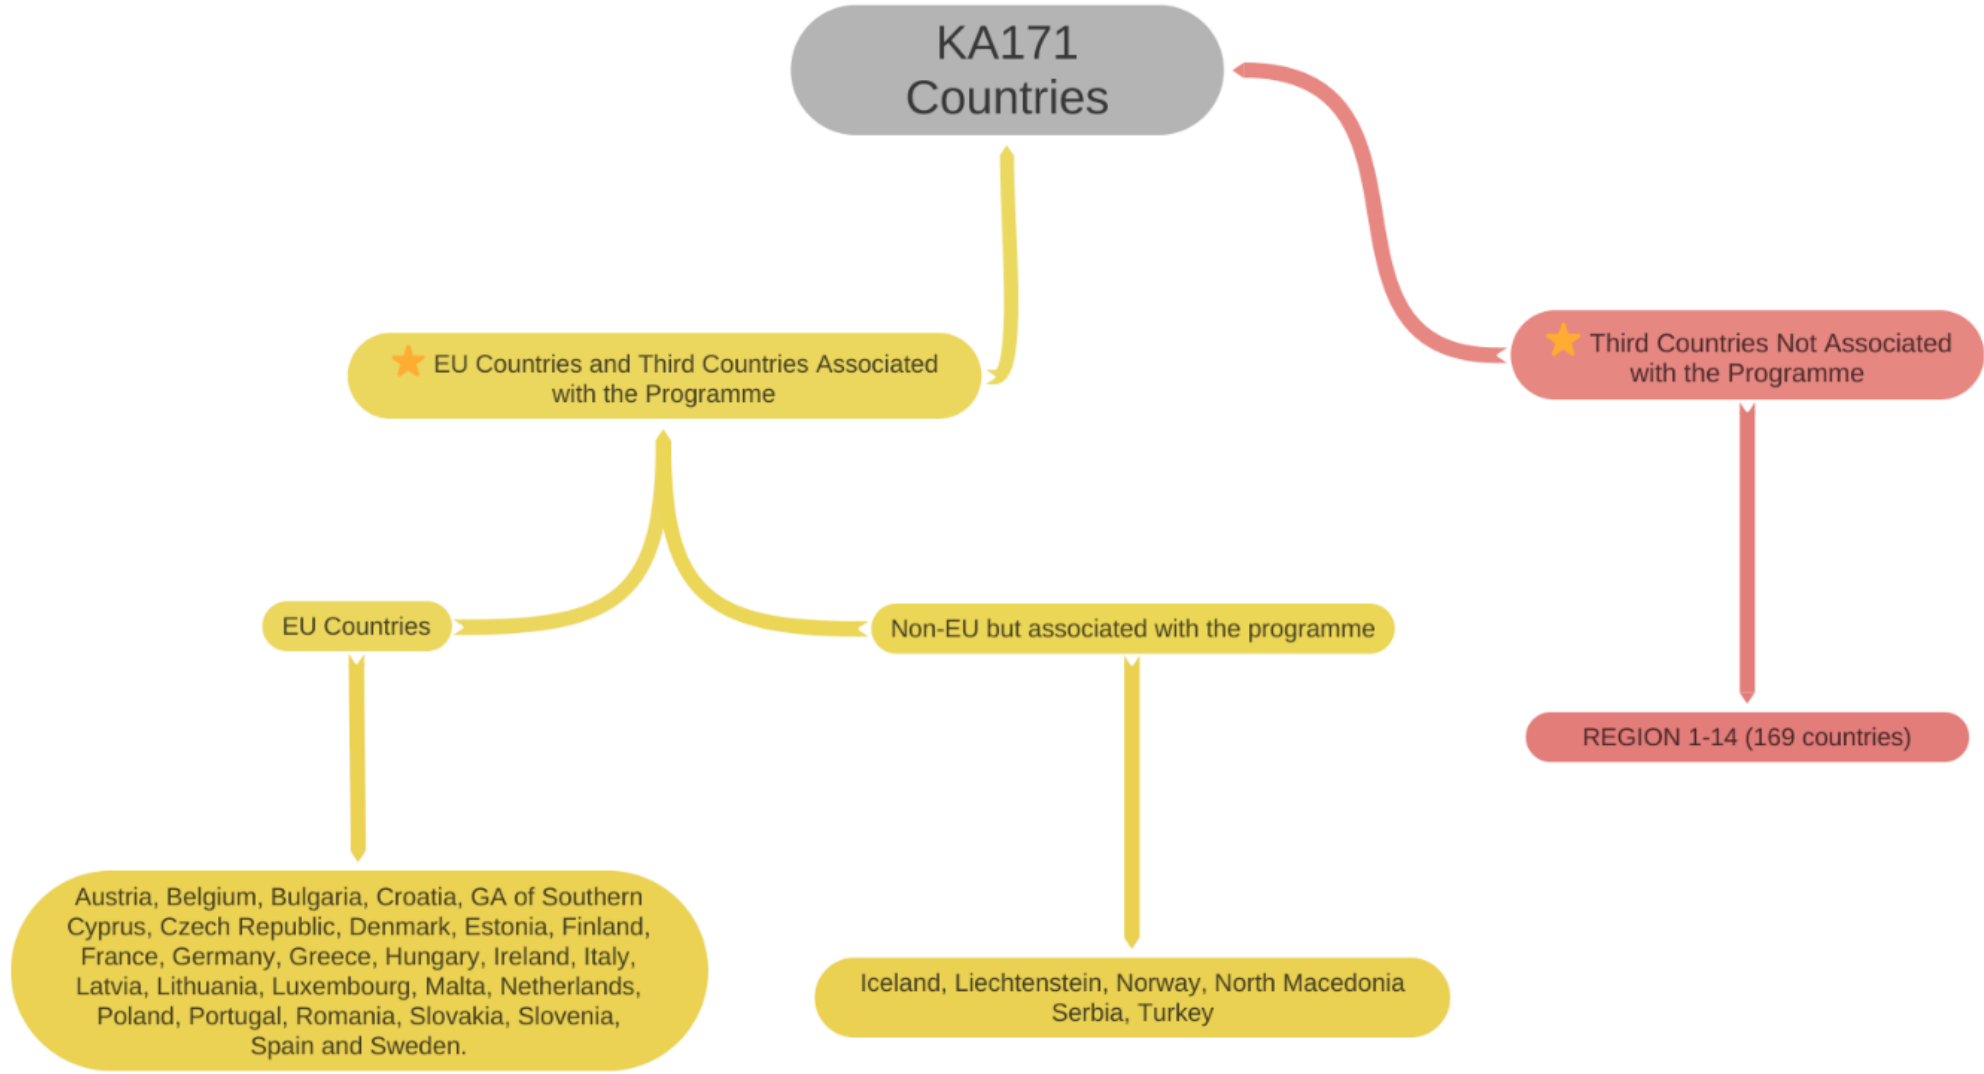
KA171
Countries

EU Countries and Third Countries Associated with the Programme

Third Countries Not Associated with the Programme

EU Countries

Non-EU but associated with the programme

REGION 1-14 (169 countries)

Austria, Belgium, Bulgaria, Croatia, GA of Southern Cyprus, Czech Republic, Denmark, Estonia, Finland, France, Germany, Greece, Hungary, Ireland, Italy, Latvia, Lithuania, Luxembourg, Malta, Netherlands, Poland, Portugal, Romania, Slovakia, Slovenia, Spain and Sweden.

Iceland, Liechtenstein, Norway, North Macedonia Serbia, Turkey